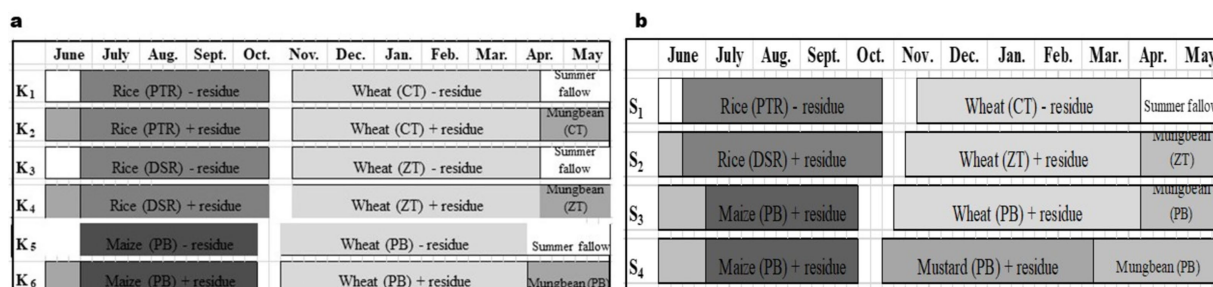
a

| | June | July | Aug. | Sept. | Oct. | Nov. | Dec. | Jan. | Feb. | Mar. | Apr. | May |
|---|---|---|---|---|---|---|---|---|---|---|---|---|
| $K_1$ | | Rice (PTR) - residue | | | | Wheat (CT) - residue | | | | | Summer fallow | |
| $K_2$ | | Rice (PTR) + residue | | | | Wheat (CT) + residue | | | | | Mungbean (CT) | |
| $K_3$ | | Rice (DSR) - residue | | | | Wheat (ZT) - residue | | | | | Summer fallow | |
| $K_4$ | | Rice (DSR) + residue | | | | Wheat (ZT) + residue | | | | | Mungbean (ZT) | |
| $K_5$ | | Maize (PB) - residue | | | | Wheat (PB) - residue | | | | | Summer fallow | |
| $K_6$ | | Maize (PB) + residue | | | | Wheat (PB) + residue | | | | | Mungbean (PB) | |

b

| | June | July | Aug. | Sept. | Oct. | Nov. | Dec. | Jan. | Feb. | Mar. | Apr. | May |
|---|---|---|---|---|---|---|---|---|---|---|---|---|
| $S_1$ | | Rice (PTR) - residue | | | | Wheat (CT) - residue | | | | | Summer fallow | |
| $S_2$ | | Rice (DSR) + residue | | | | Wheat (ZT) + residue | | | | | Mungbean (ZT) | |
| $S_3$ | | Maize (PB) + residue | | | | Wheat (PB) + residue | | | | | Mungbean (PB) | |
| $S_4$ | | Maize (PB) + residue | | | | Mustard (PB) + residue | | | | | Mungbean (PB) | |